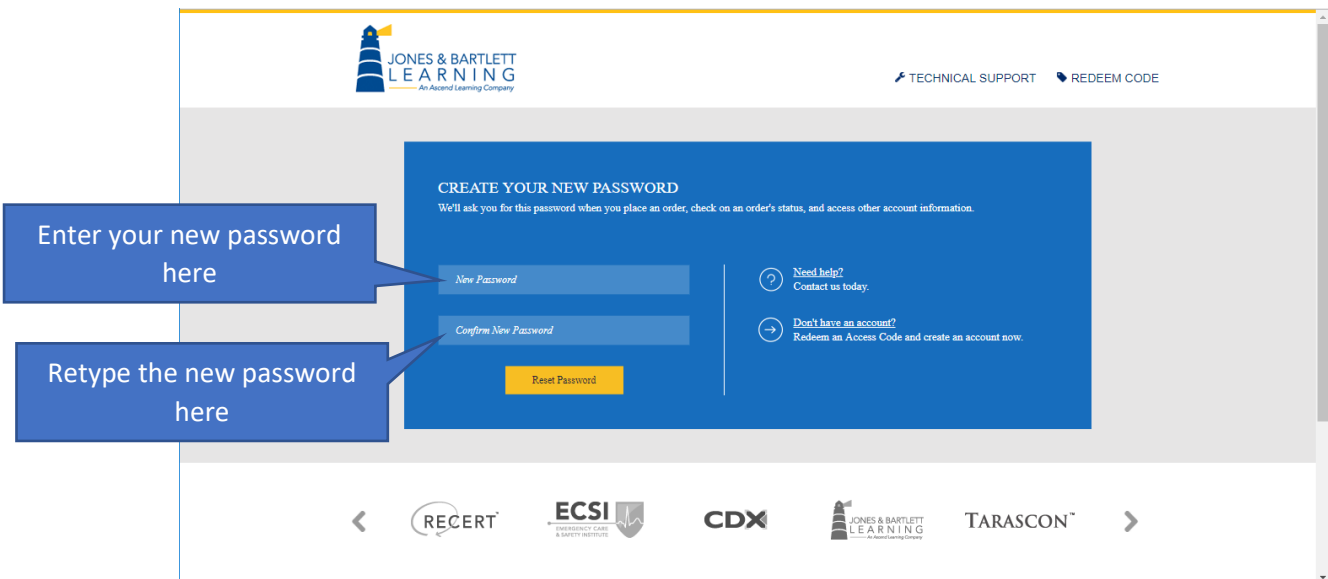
JONES & BARTLETT LEARNING
An Ascend Learning Company

TECHNICAL SUPPORT REDEEM CODE

CREATE YOUR NEW PASSWORD
We'll ask you for this password when you place an order, check on an order's status, and access other account information.

Enter your new password here

New Password

Confirm New Password

Retype the new password here

Reset Password

Need help?
Contact us today.

Don't have an account?
Redeem an Access Code and create an account now.

RECERT

ECSI
EMERGENCY CARE & SAFETY INSTITUTE

CDX

JONES & BARTLETT LEARNING
An Ascend Learning Company

TARASCON™